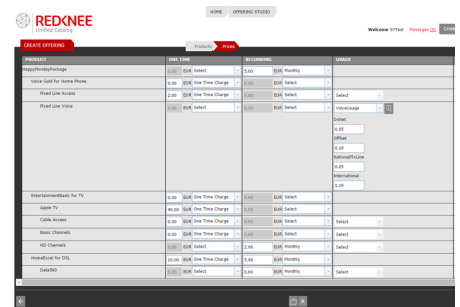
REDKNEE
Unified Catalog

HOME   OFFERING STUDIO

Welcome SVTest   Messages (0)   Chan

CREATE OFFERING

Products   Prices

| PRODUCT | ONE TIME | | | RECURRING | | | USAGE |
|---|---|---|---|---|---|---|---|
| HappyMondayPackage | 0.00 | EUR | Select | 5.00 | EUR | Monthly | |
| Voice Gold for Home Phone | 0.00 | EUR | One Time Charge | 0.00 | EUR | Select | |
| Fixed Line Access | 2.00 | EUR | One Time Charge | 0.00 | EUR | Select | Select |
| Fixed Line Voice | 0.00 | EUR | Select | 0.00 | EUR | Select | VoiceUsage; OnNet 0.05; OffNet 0.10; NationalFixLine 0.05; International 1.10 |
| EntertainmentBasic for TV | 0.00 | EUR | One Time Charge | 0.00 | EUR | Select | |
| Apple TV | 49.00 | EUR | One Time Charge | 0.00 | EUR | Select | |
| Cable Access | 0.00 | EUR | One Time Charge | 0.00 | EUR | Select | Select |
| Basic Channels | 0.00 | EUR | One Time Charge | 0.00 | EUR | Select | Select |
| HD Channels | 0.00 | EUR | Select | 2.99 | EUR | Monthly | Select |
| HomeExcel for DSL | 10.00 | EUR | One Time Charge | 5.00 | EUR | Monthly | |
| Data500 | 0.00 | EUR | Select | 0.00 | EUR | Monthly | Select |